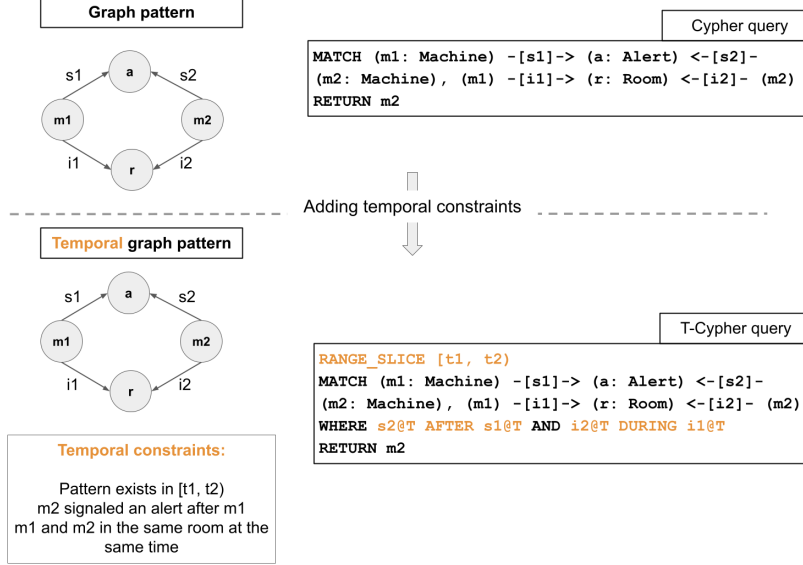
Graph pattern

a
s1
s2
m1
m2
i1
i2
r

Cypher query

MATCH (m1: Machine) -[s1]-> (a: Alert) <-[s2]-
(m2: Machine), (m1) -[i1]-> (r: Room) <-[i2]- (m2)
RETURN m2

Adding temporal constraints

Temporal graph pattern

a
s1
s2
m1
m2
i1
i2
r

Temporal constraints:

Pattern exists in [t1, t2)
m2 signaled an alert after m1
m1 and m2 in the same room at the same time

T-Cypher query

RANGE_SLICE [t1, t2)
MATCH (m1: Machine) -[s1]-> (a: Alert) <-[s2]-
(m2: Machine), (m1) -[i1]-> (r: Room) <-[i2]- (m2)
WHERE s2@T AFTER s1@T AND i2@T DURING i1@T
RETURN m2